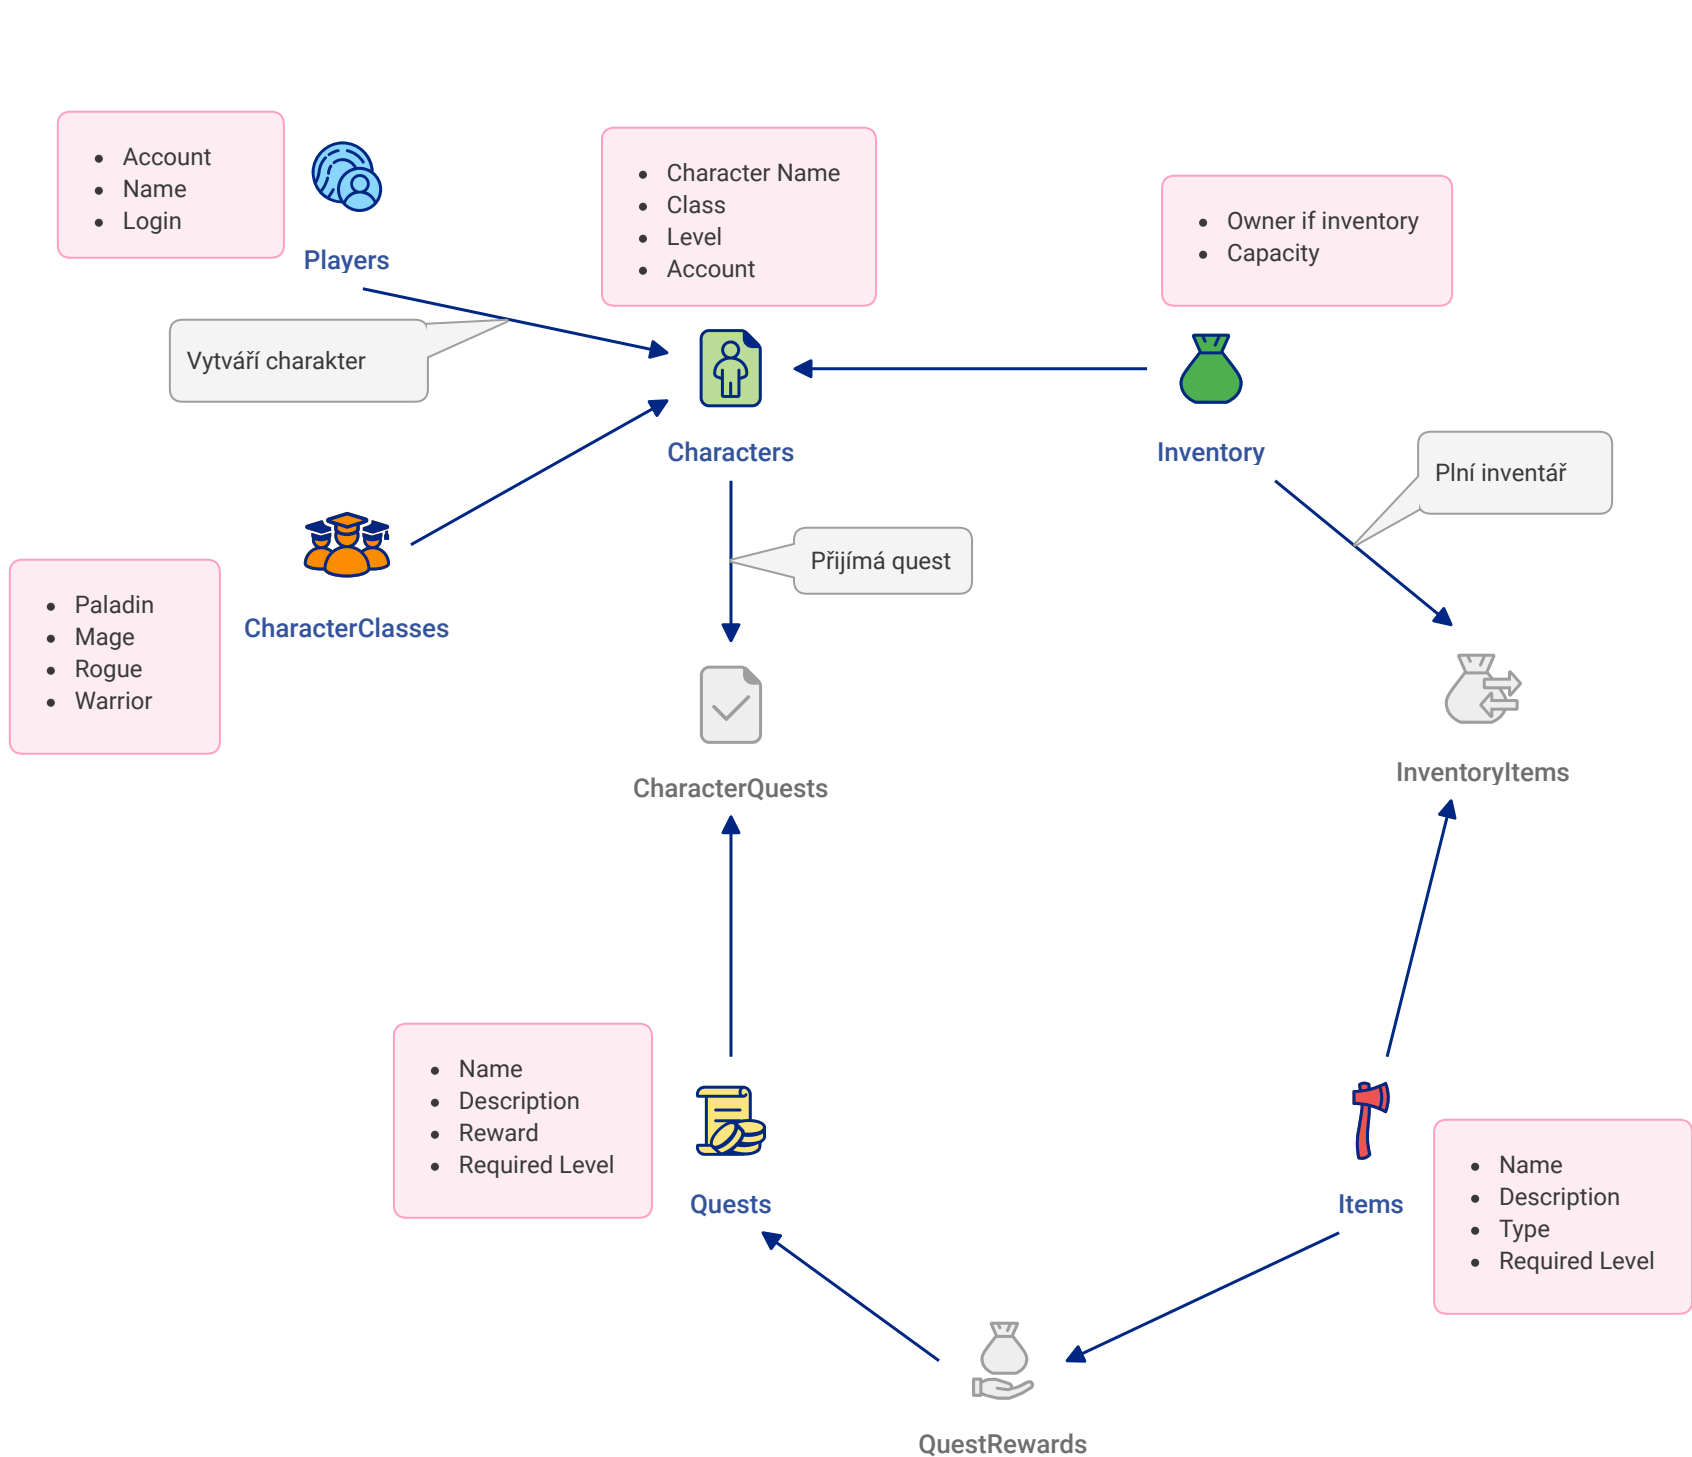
- Account
- Name
- Login

Players

- Character Name
- Class
- Level
- Account

- Owner if inventory
- Capacity

Vytváří charakter

Characters

Inventory

Plní inventář

Přijímá quest

CharacterClasses

- Paladin
- Mage
- Rogue
- Warrior

CharacterQuests

InventoryItems

- Name
- Description
- Reward
- Required Level

Quests

Items

- Name
- Description
- Type
- Required Level

QuestRewards